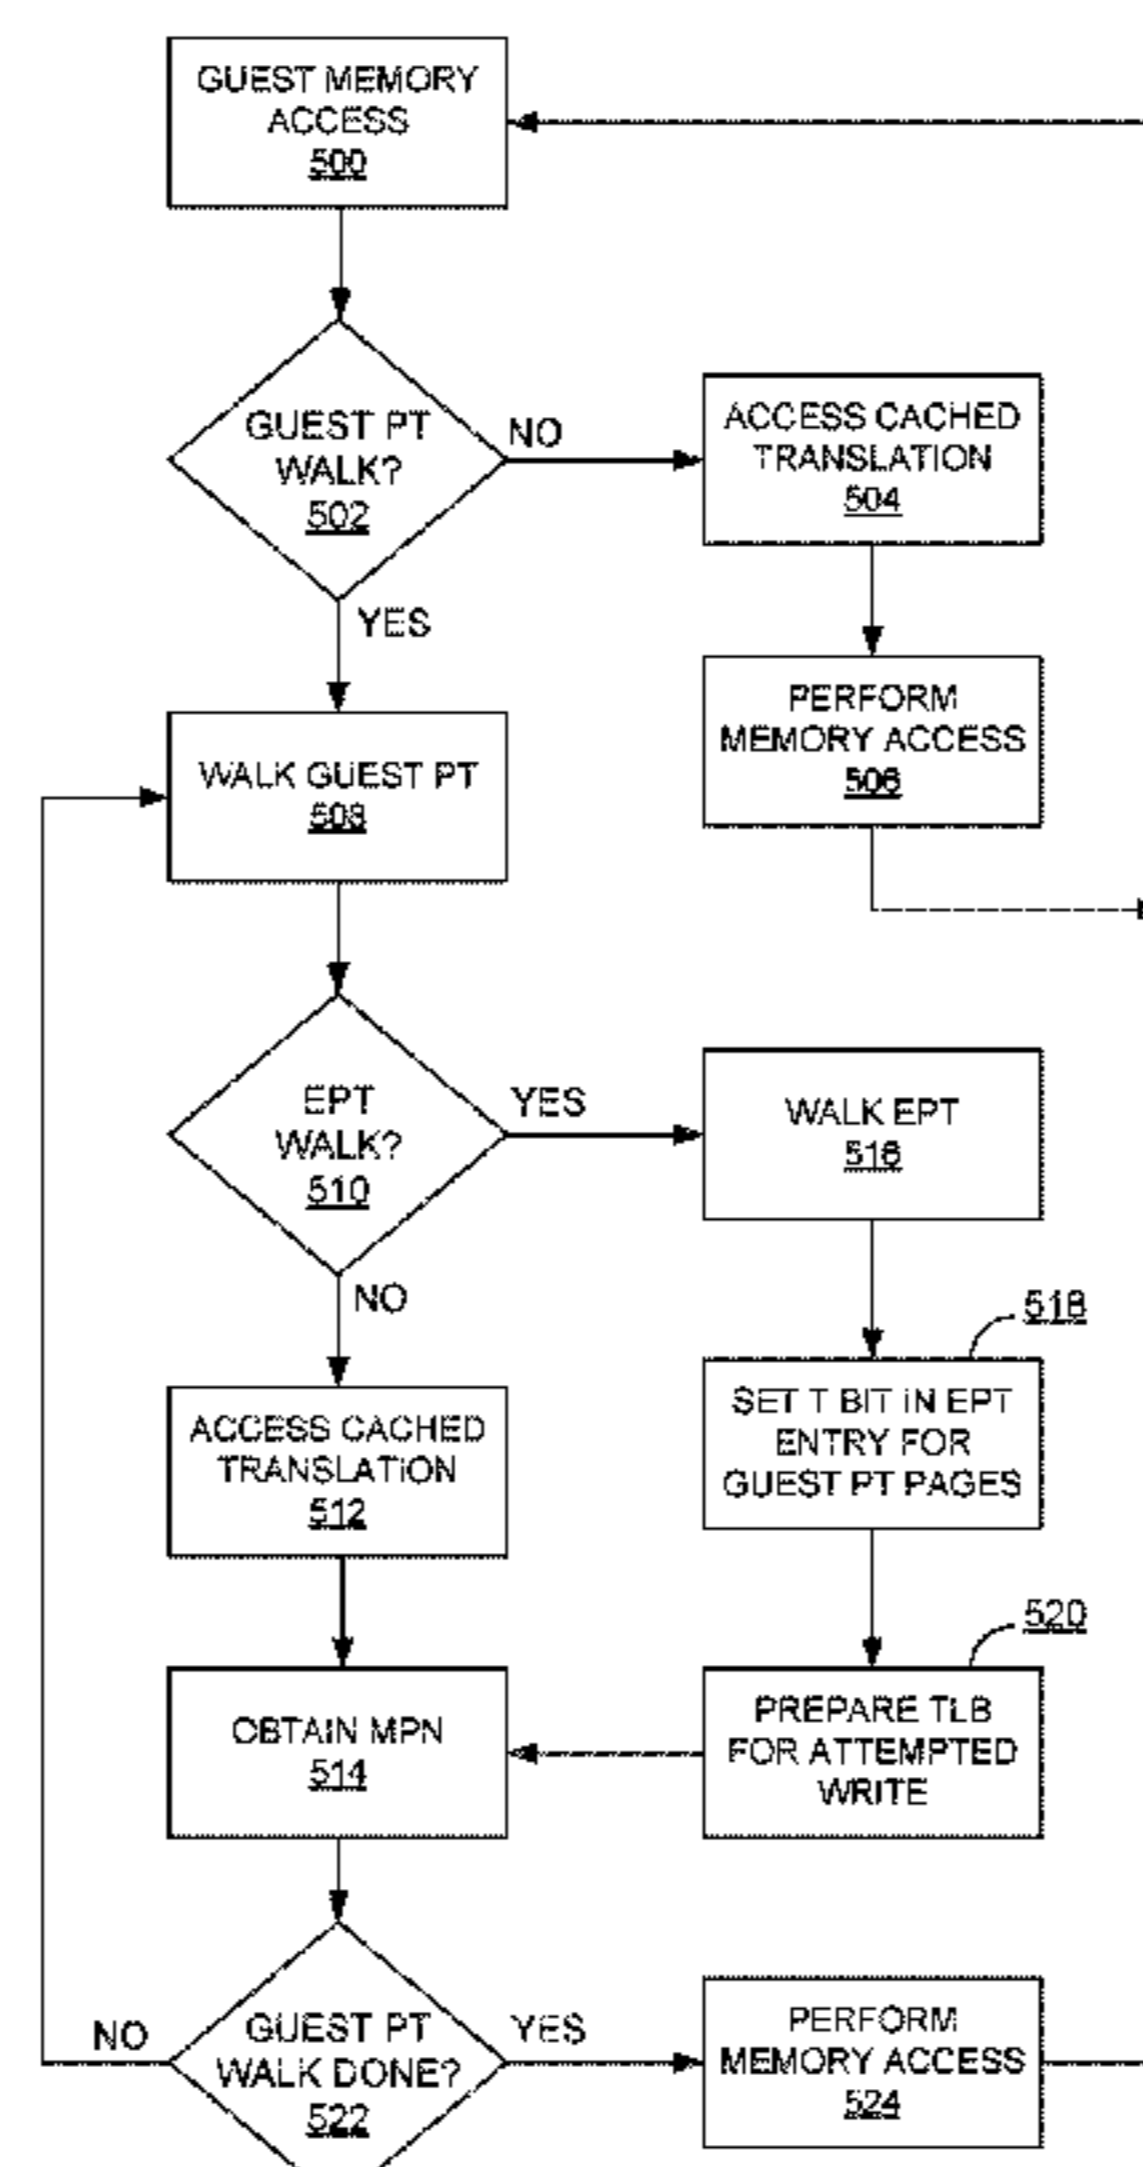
GUEST MEMORY ACCESS
500

GUEST PT WALK?
502

NO

ACCESS CACHED TRANSLATION
504

YES

PERFORM MEMORY ACCESS
506

WALK GUEST PT
508

EPT WALK?
510

YES

WALK EPT
516

NO

518

SET T BIT IN EPT ENTRY FOR GUEST PT PAGES

ACCESS CACHED TRANSLATION
512

520

OBTAIN MPN
514

PREPARE TLB FOR ATTEMPTED WRITE

NO

GUEST PT WALK DONE?
522

YES

PERFORM MEMORY ACCESS
524